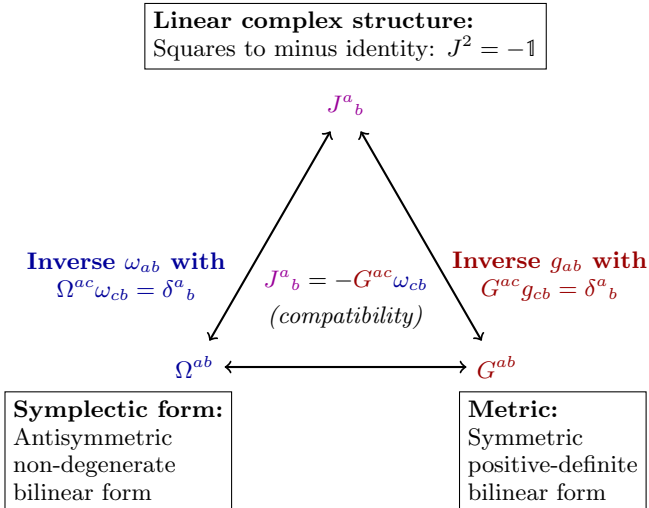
**Linear complex structure:**
Squares to minus identity: $J^2 = -\mathbb{1}$

$J^a{}_b$

**Inverse $\omega_{ab}$ with**
$\Omega^{ac}\omega_{cb} = \delta^a{}_b$

$J^a{}_b = -G^{ac}\omega_{cb}$
*(compatibility)*

**Inverse $g_{ab}$ with**
$G^{ac}g_{cb} = \delta^a{}_b$

$\Omega^{ab}$

$G^{ab}$

**Symplectic form:**
Antisymmetric non-degenerate bilinear form

**Metric:**
Symmetric positive-definite bilinear form